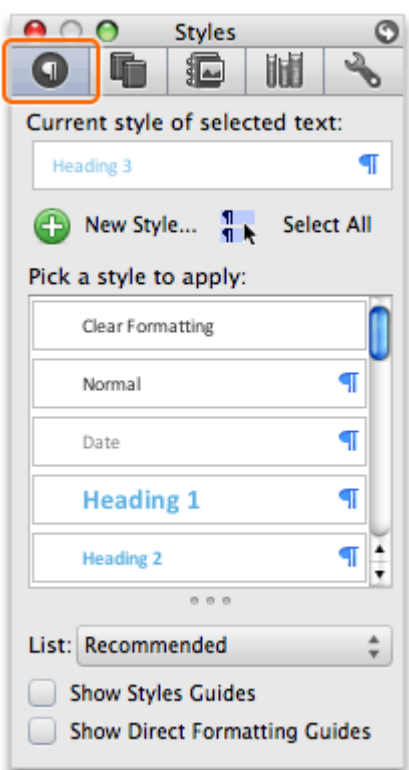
Styles

Current style of selected text:

Heading 3 ¶

New Style... Select All

Pick a style to apply:

Clear Formatting

Normal ¶

Date ¶

Heading 1 ¶

Heading 2 ¶

List: Recommended

Show Styles Guides

Show Direct Formatting Guides